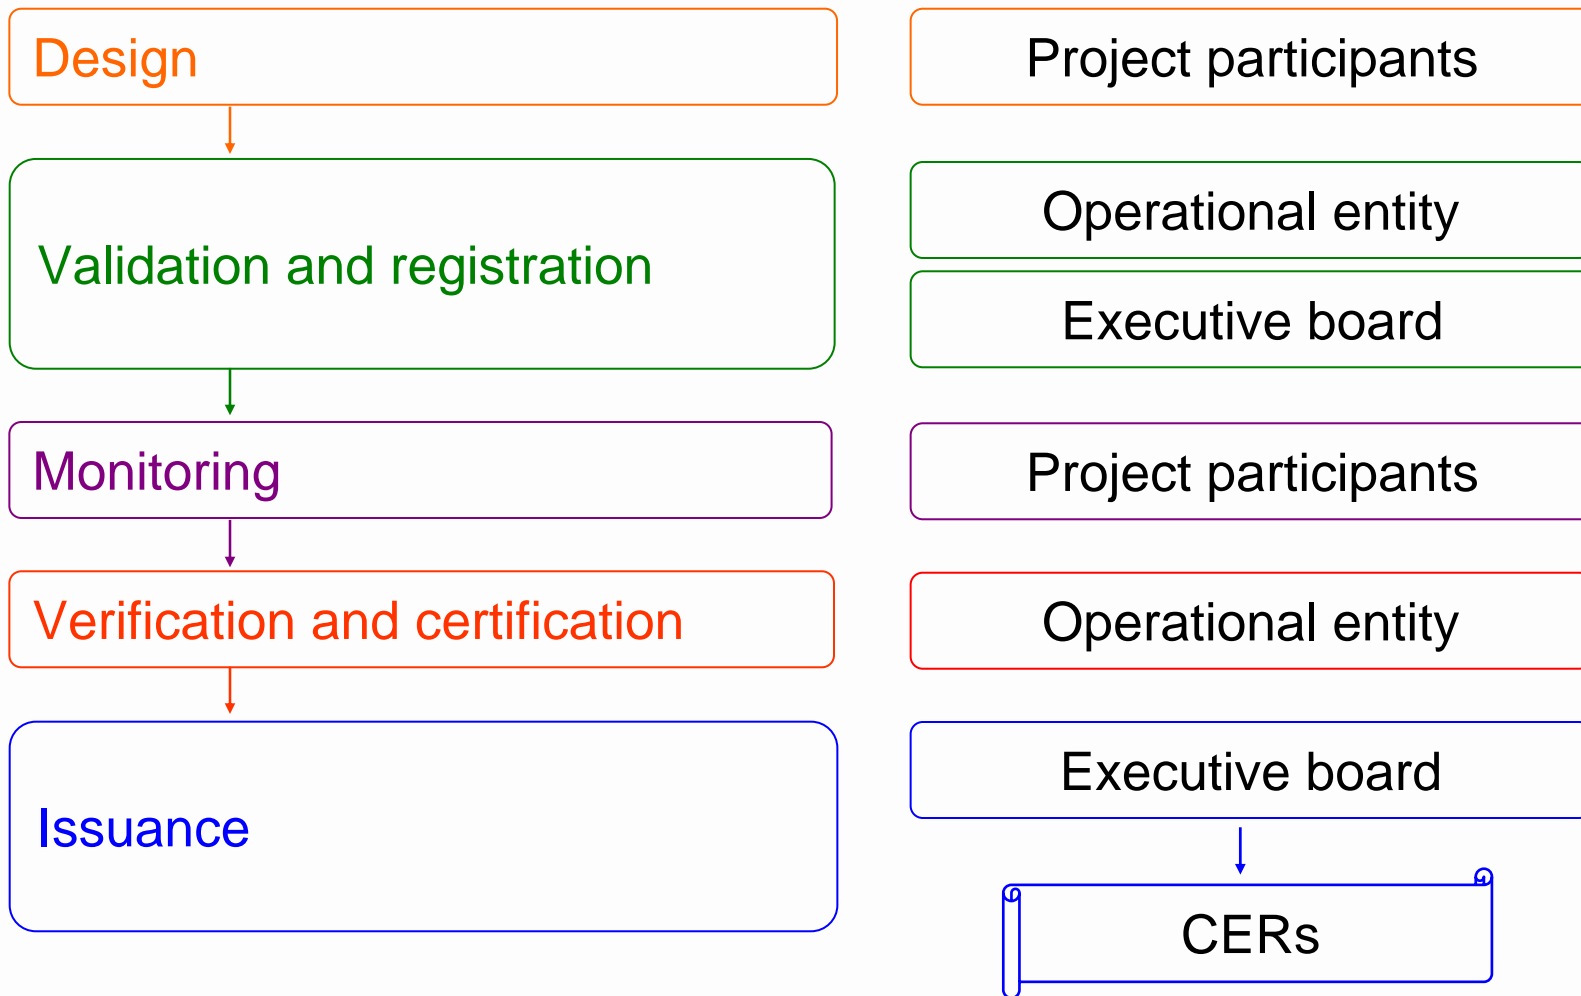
Design

Project participants

Validation and registration

Operational entity

Executive board

Monitoring

Project participants

Verification and certification

Operational entity

Issuance

Executive board

CERs